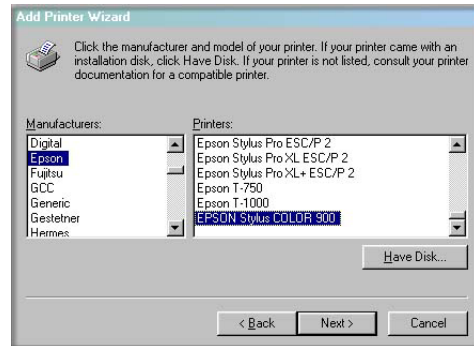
Add Printer Wizard

Click the manufacturer and model of your printer. If your printer came with an installation disk, click Have Disk. If your printer is not listed, consult your printer documentation for a compatible printer.

Manufacturers:
Digital
Epson
Fujitsu
GCC
Generic
Gestetner
Hermes

Printers:
Epson Stylus Pro ESC/P 2
Epson Stylus Pro XL ESC/P 2
Epson Stylus Pro XL+ ESC/P 2
Epson T-750
Epson T-1000
EPSON Stylus COLOR 900

Have Disk...

< Back
Next >
Cancel